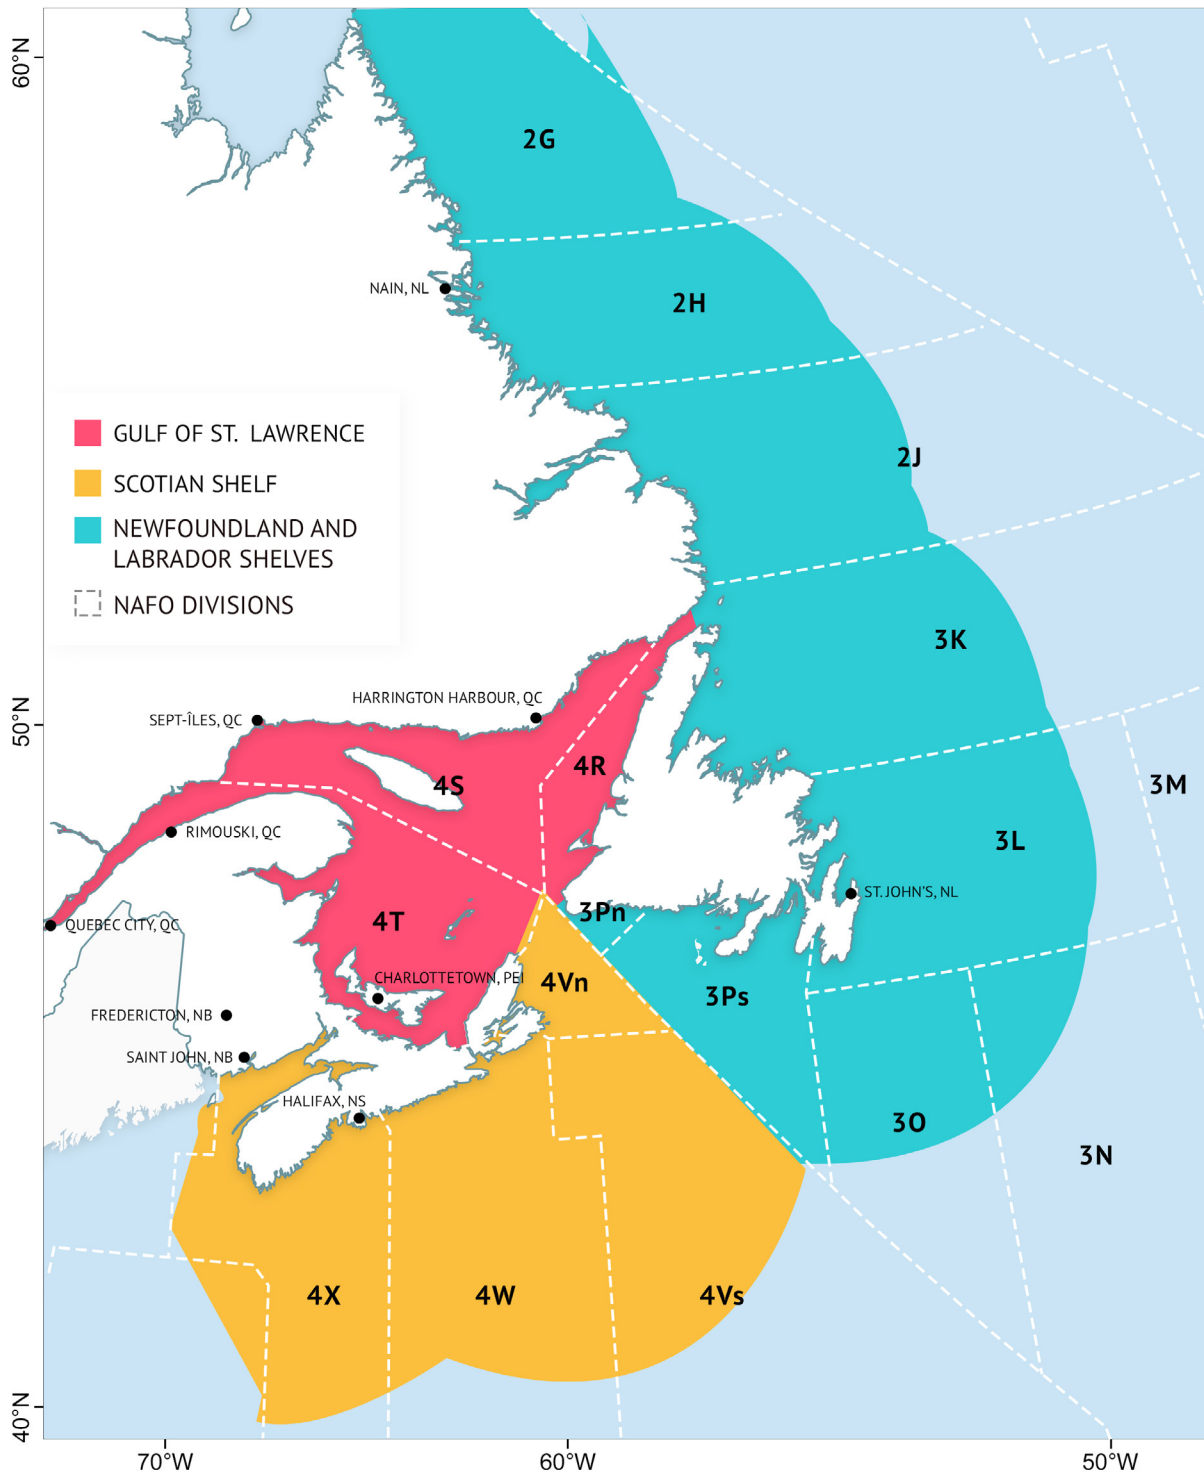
60°N

2G

NAIN, NL

2H

GULF OF ST. LAWRENCE

SCOTIAN SHELF

NEWFOUNDLAND AND LABRADOR SHELVES

NAFO DIVISIONS

2J

3K

50°N

HARRINGTON HARBOUR, QC

SEPT-ÎLES, QC

4S

4R

3M

RIMOUSKI, QC

3L

ST. JOHN'S, NL

QUEBEC CITY, QC

4T

3Pn

CHARLOTTETOWN, PEI

4Vn

3Ps

FREDERICTON, NB

SAINT JOHN, NB

HALIFAX, NS

3O

3N

4X

4W

4Vs

40°N

70°W

60°W

50°W